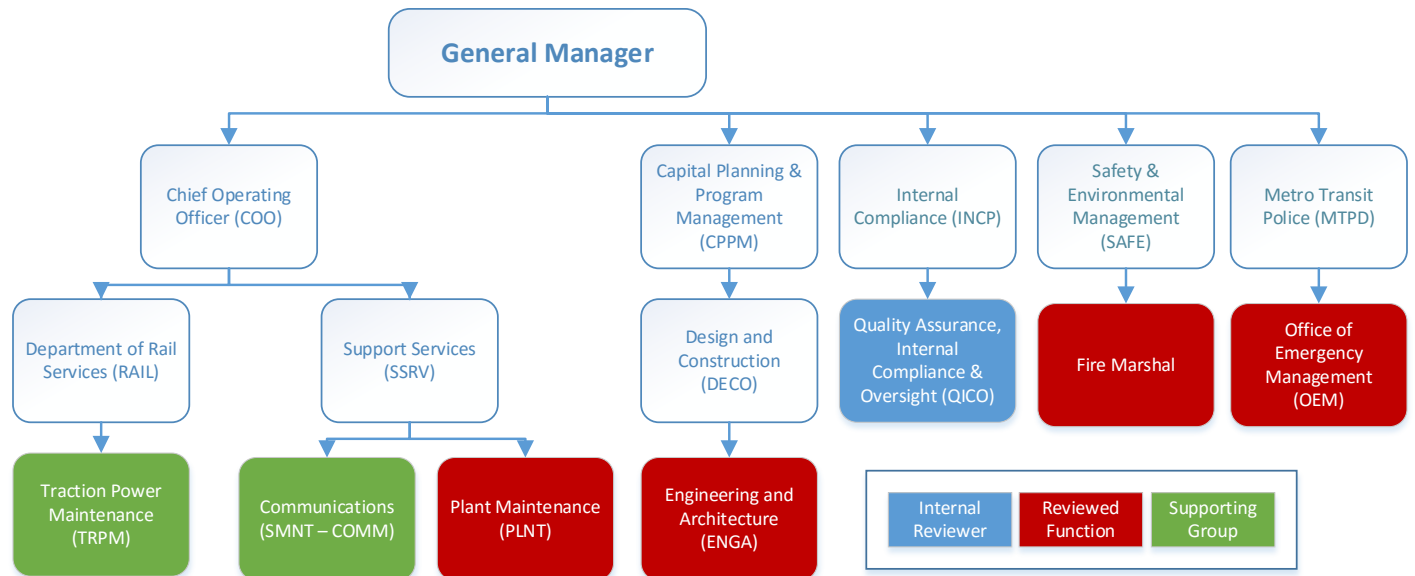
General Manager

Chief Operating Officer (COO)

Department of Rail Services (RAIL)

Traction Power Maintenance (TRPM)

Support Services (SSRV)

Communications (SMNT – COMM)

Plant Maintenance (PLNT)

Capital Planning & Program Management (CPPM)

Design and Construction (DECO)

Engineering and Architecture (ENGA)

Internal Compliance (INCP)

Quality Assurance, Internal Compliance & Oversight (QICO)

Safety & Environmental Management (SAFE)

Fire Marshal

Metro Transit Police (MTPD)

Office of Emergency Management (OEM)

Internal Reviewer

Reviewed Function

Supporting Group